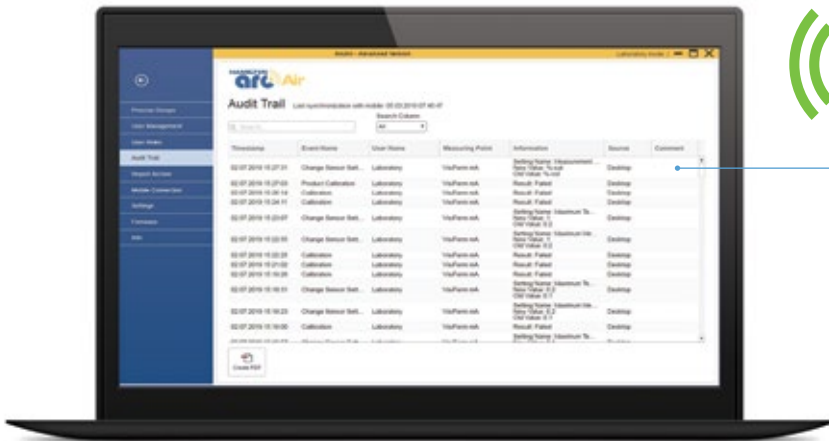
ArcAir - Advanced Version

Laboratory mode

arc Air

Process Groups
User Management
User Roles
Audit Trail
Report Access
Mobile Connection
Settings
Firmware
Info

Audit Trail Last synchronization with mobile: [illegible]

Search Column
All

Search...

| Timestamp | Event Name | User Name | Measuring Point | Information | Source | Comment |
|---|---|---|---|---|---|---|
| 02.07.2019 15:27:31 | Change Sensor Sett... | Laboratory | VisiFerm mA | Setting Name: Measurement... New Value: %-vol Old Value: %-vol | Desktop | |
| 02.07.2019 15:27:03 | Product Calibration | Laboratory | VisiFerm mA | Result: Failed | Desktop | |
| 02.07.2019 15:26:14 | Calibration | Laboratory | VisiFerm mA | Result: Failed | Desktop | |
| 02.07.2019 15:24:11 | Calibration | Laboratory | VisiFerm mA | Result: Failed | Desktop | |
| 02.07.2019 15:23:07 | Change Sensor Sett... | Laboratory | VisiFerm mA | Setting Name: Maximum Te... New Value: 1 Old Value: 0.2 | Desktop | |
| 02.07.2019 15:22:55 | Change Sensor Sett... | Laboratory | VisiFerm mA | Setting Name: Maximum Va... New Value: 1 Old Value: 0.2 | Desktop | |
| 02.07.2019 15:22:28 | Calibration | Laboratory | VisiFerm mA | Result: Failed | Desktop | |
| 02.07.2019 15:21:02 | Calibration | Laboratory | VisiFerm mA | Result: Failed | Desktop | |
| 02.07.2019 15:19:26 | Calibration | Laboratory | VisiFerm mA | Result: Failed | Desktop | |
| 02.07.2019 15:18:31 | Change Sensor Sett... | Laboratory | VisiFerm mA | Setting Name: Maximum Te... New Value: 0.2 Old Value: 0.1 | Desktop | |
| 02.07.2019 15:18:23 | Change Sensor Sett... | Laboratory | VisiFerm mA | Setting Name: Maximum Va... New Value: 0.2 Old Value: 0.1 | Desktop | |
| 02.07.2019 15:18:00 | Calibration | Laboratory | VisiFerm mA | Result: Failed | Desktop | |
| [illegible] | Change Sensor Sett... | Laboratory | VisiFerm mA | Setting Name: Maximum Te... | Desktop | |

Create PDF